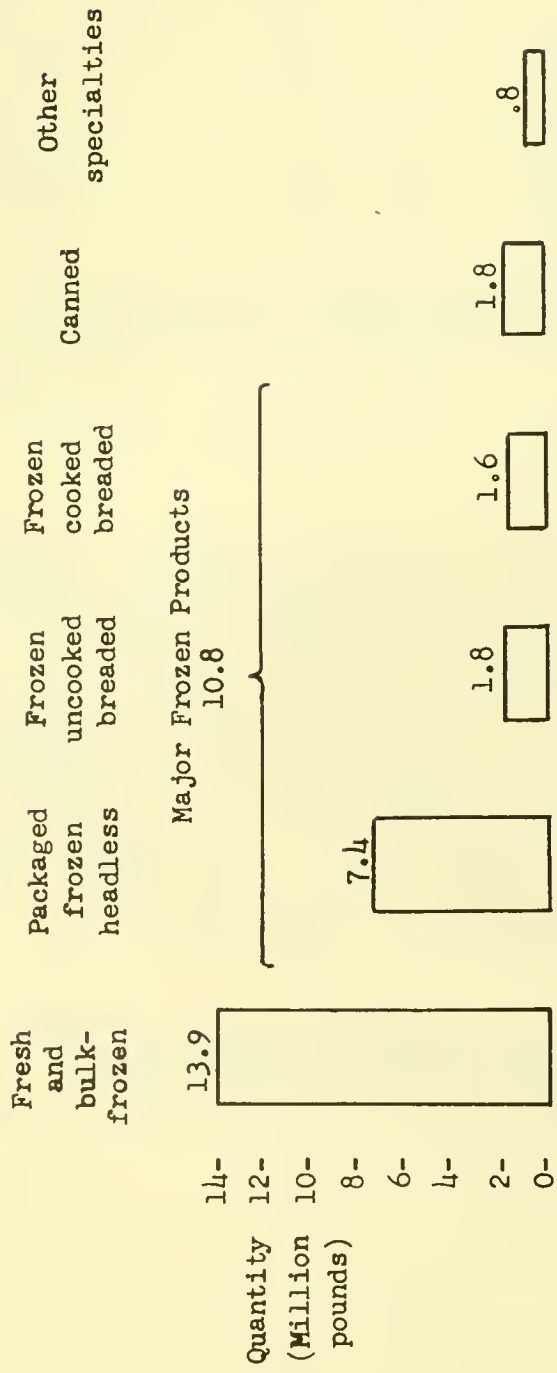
Quantity (Million pounds)

14
12
10
8
6
4
2
0

Fresh and bulk-frozen
13.9

Packaged frozen headless
7.4

Major Frozen Products
10.8

Frozen uncooked breaded
1.8

Frozen cooked breaded
1.6

Canned
1.8

Other specialties
.8